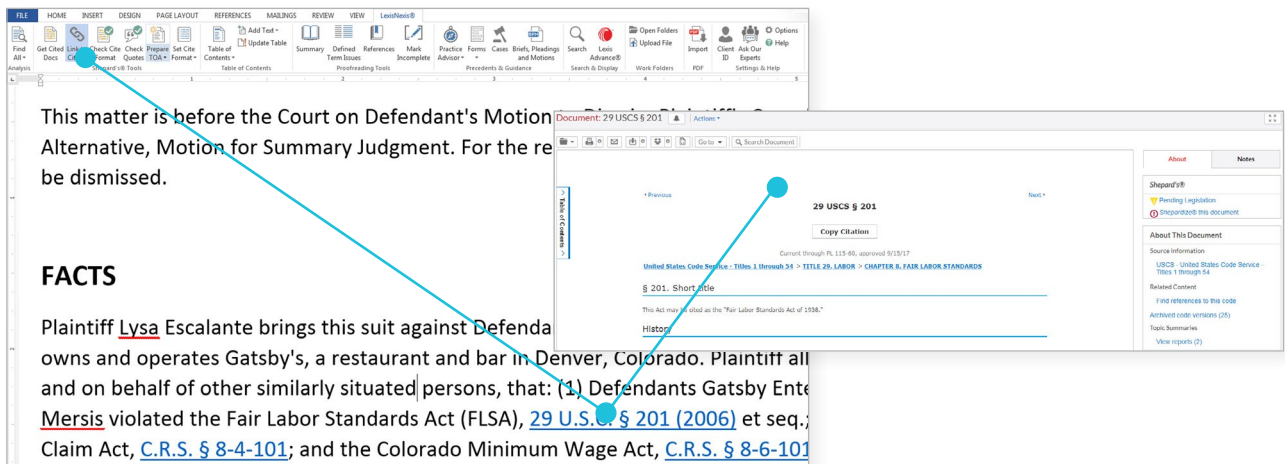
FILE HOME INSERT DESIGN PAGE LAYOUT REFERENCES MAILINGS REVIEW VIEW LexisNexis®

Find All · Analysis | Get Cited Docs | Link to Cites | Check Cite Format | Check Quotes | Prepare TOA | Set Cite Format · Shepard's® Tools | Table of Contents | Add Text | Update Table · Table of Contents | Summary | Defined Term Issues | References | Mark Incomplete · Proofreading Tools | Practice Advisor | Forms | Cases | Briefs, Pleadings and Motions · Precedents & Guidance | Search | Lexis Advance® · Search & Display | Open Folders | Upload File · Work Folders | Import · PDF | Client ID | Ask Our Experts | Options | Help · Settings & Help

This matter is before the Court on Defendant's Motion to Dismiss Plaintiff's Co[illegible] Alternative, Motion for Summary Judgment. For the re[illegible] be dismissed.

FACTS

Plaintiff Lysa Escalante brings this suit against Defenda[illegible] owns and operates Gatsby's, a restaurant and bar in Denver, Colorado. Plaintiff all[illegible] and on behalf of other similarly situated persons, that: (1) Defendants Gatsby Ente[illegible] Mersis violated the Fair Labor Standards Act (FLSA), 29 U.S.C. § 201 (2006) et seq.; Claim Act, C.R.S. § 8-4-101; and the Colorado Minimum Wage Act, C.R.S. § 8-6-101

Document: 29 USCS § 201 Actions

Go to Search Document

Table of Contents

‹ Previous Next ›

29 USCS § 201

Copy Citation

Current through PL 115-60, approved 9/15/17

United States Code Service - Titles 1 through 54 > TITLE 29. LABOR > CHAPTER 8. FAIR LABOR STANDARDS

§ 201. Short title

This Act may be cited as the "Fair Labor Standards Act of 1938."

History

About Notes

Shepard's®

Pending Legislation

Shepardize® this document

About This Document

Source Information

USCS - United States Code Service - Titles 1 through 54

Related Content

Find references to this code

Archived code versions (25)

Topic Summaries

View reports (2)